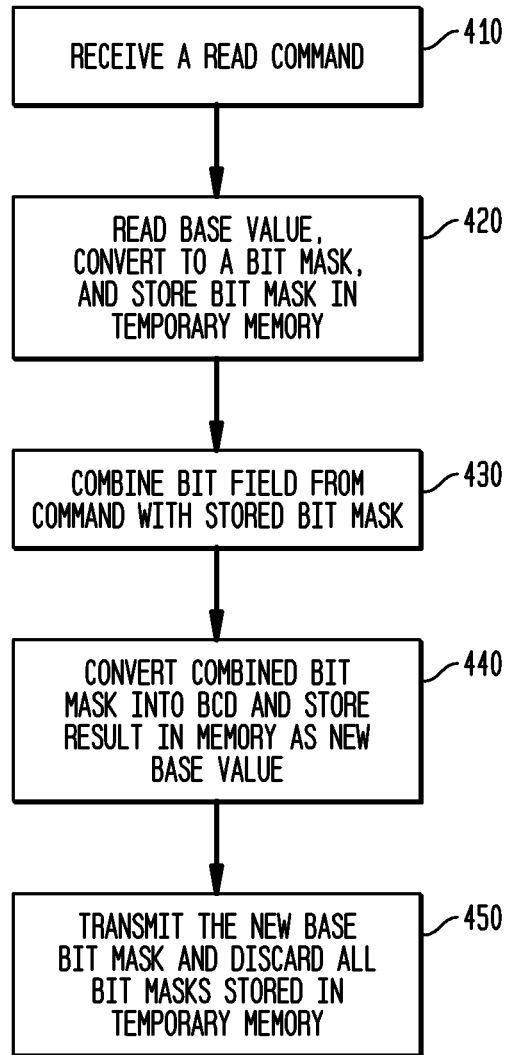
RECEIVE A READ COMMAND

410

READ BASE VALUE, CONVERT TO A BIT MASK, AND STORE BIT MASK IN TEMPORARY MEMORY

420

COMBINE BIT FIELD FROM COMMAND WITH STORED BIT MASK

430

CONVERT COMBINED BIT MASK INTO BCD AND STORE RESULT IN MEMORY AS NEW BASE VALUE

440

TRANSMIT THE NEW BASE BIT MASK AND DISCARD ALL BIT MASKS STORED IN TEMPORARY MEMORY

450